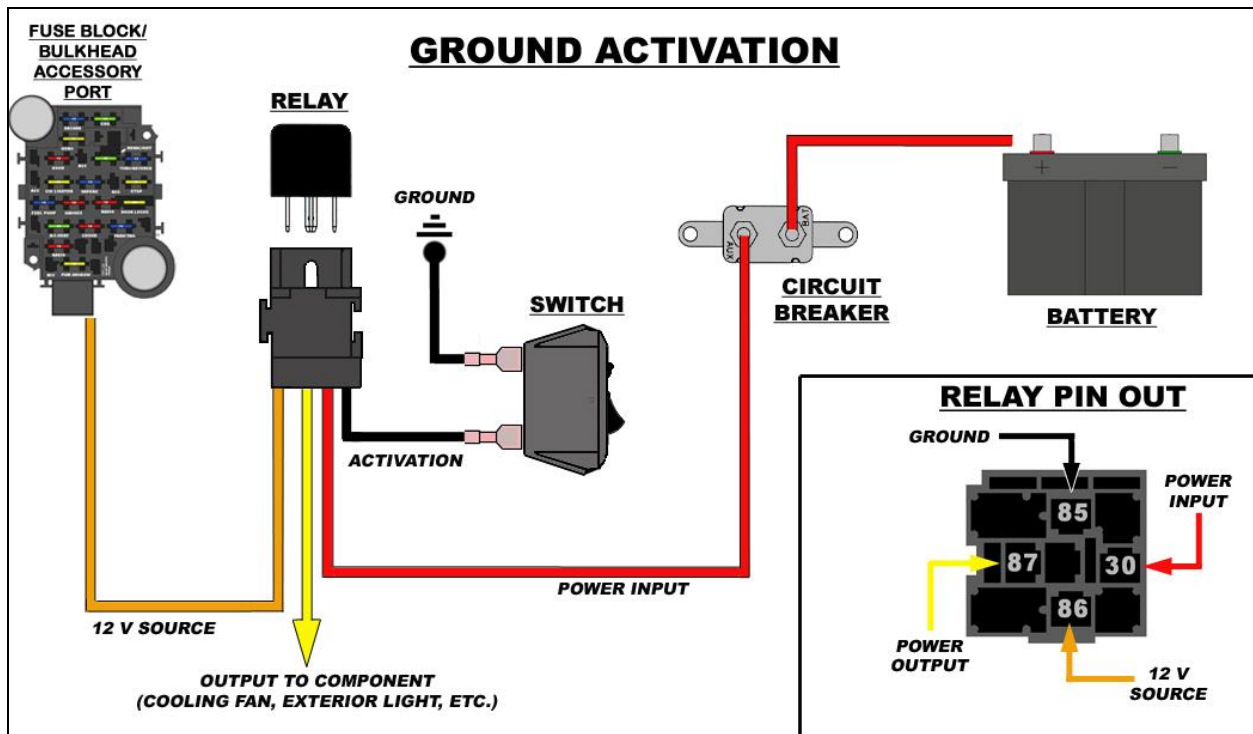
GROUND ACTIVATION

FUSE BLOCK/ BULKHEAD ACCESSORY PORT

RELAY

GROUND

SWITCH

CIRCUIT BREAKER

BATTERY

AUX

BAT

ACTIVATION

POWER INPUT

12 V SOURCE

OUTPUT TO COMPONENT (COOLING FAN, EXTERIOR LIGHT, ETC.)

RELAY PIN OUT

GROUND

POWER INPUT

85

87

30

86

POWER OUTPUT

12 V SOURCE